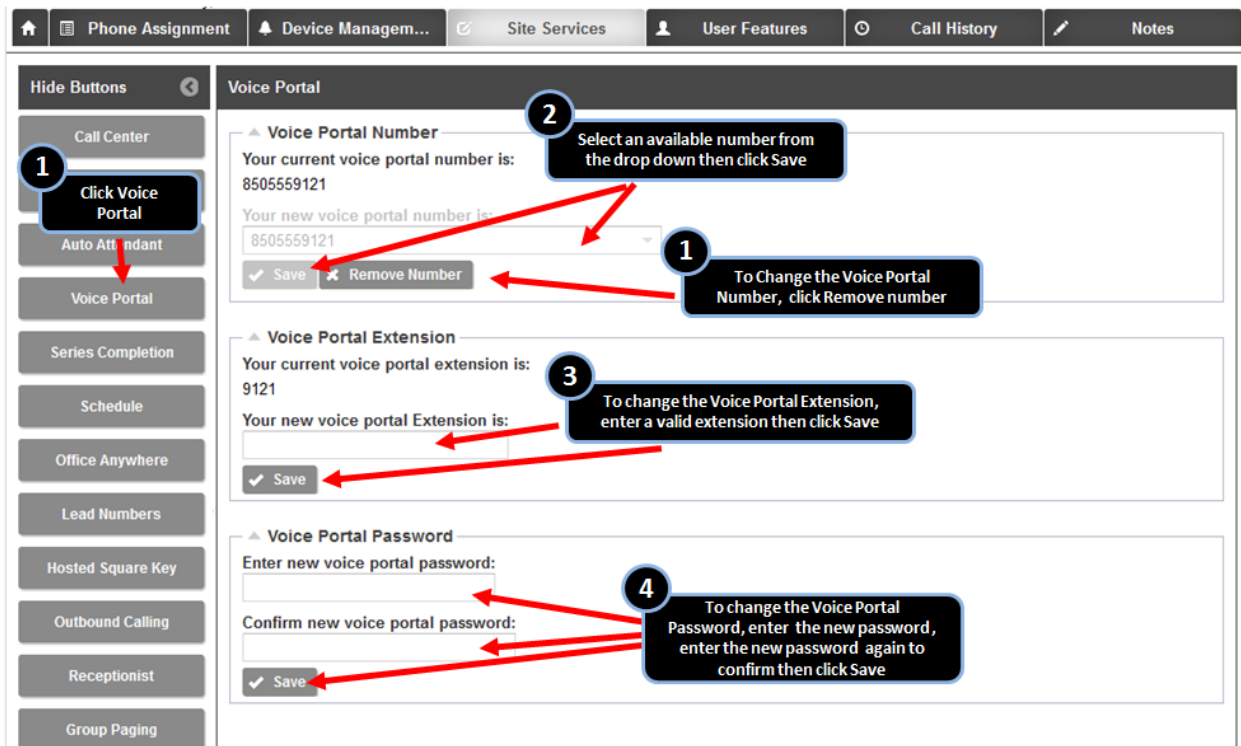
Phone Assignment | Device Managem... | Site Services | User Features | Call History | Notes

Hide Buttons

Call Center

Auto Attendant

Voice Portal

Series Completion

Schedule

Office Anywhere

Lead Numbers

Hosted Square Key

Outbound Calling

Receptionist

Group Paging

1
Click Voice Portal

Voice Portal

Voice Portal Number

Your current voice portal number is:
8505559121

Your new voice portal number is:
8505559121

Save
Remove Number

2
Select an available number from the drop down then click Save

1
To Change the Voice Portal Number, click Remove number

Voice Portal Extension

Your current voice portal extension is:
9121

Your new voice portal Extension is:

Save

3
To change the Voice Portal Extension, enter a valid extension then click Save

Voice Portal Password

Enter new voice portal password:

Confirm new voice portal password:

Save

4
To change the Voice Portal Password, enter the new password, enter the new password again to confirm then click Save